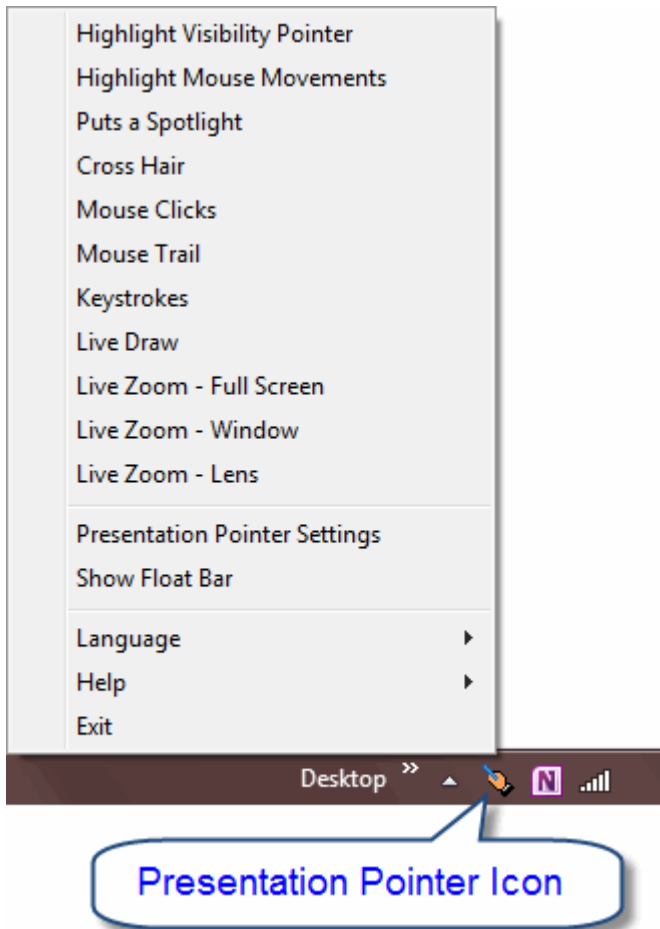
Highlight Visibility Pointer
Highlight Mouse Movements
Puts a Spotlight
Cross Hair
Mouse Clicks
Mouse Trail
Keystrokes
Live Draw
Live Zoom - Full Screen
Live Zoom - Window
Live Zoom - Lens

Presentation Pointer Settings
Show Float Bar

Language
Help
Exit

Desktop »

Presentation Pointer Icon